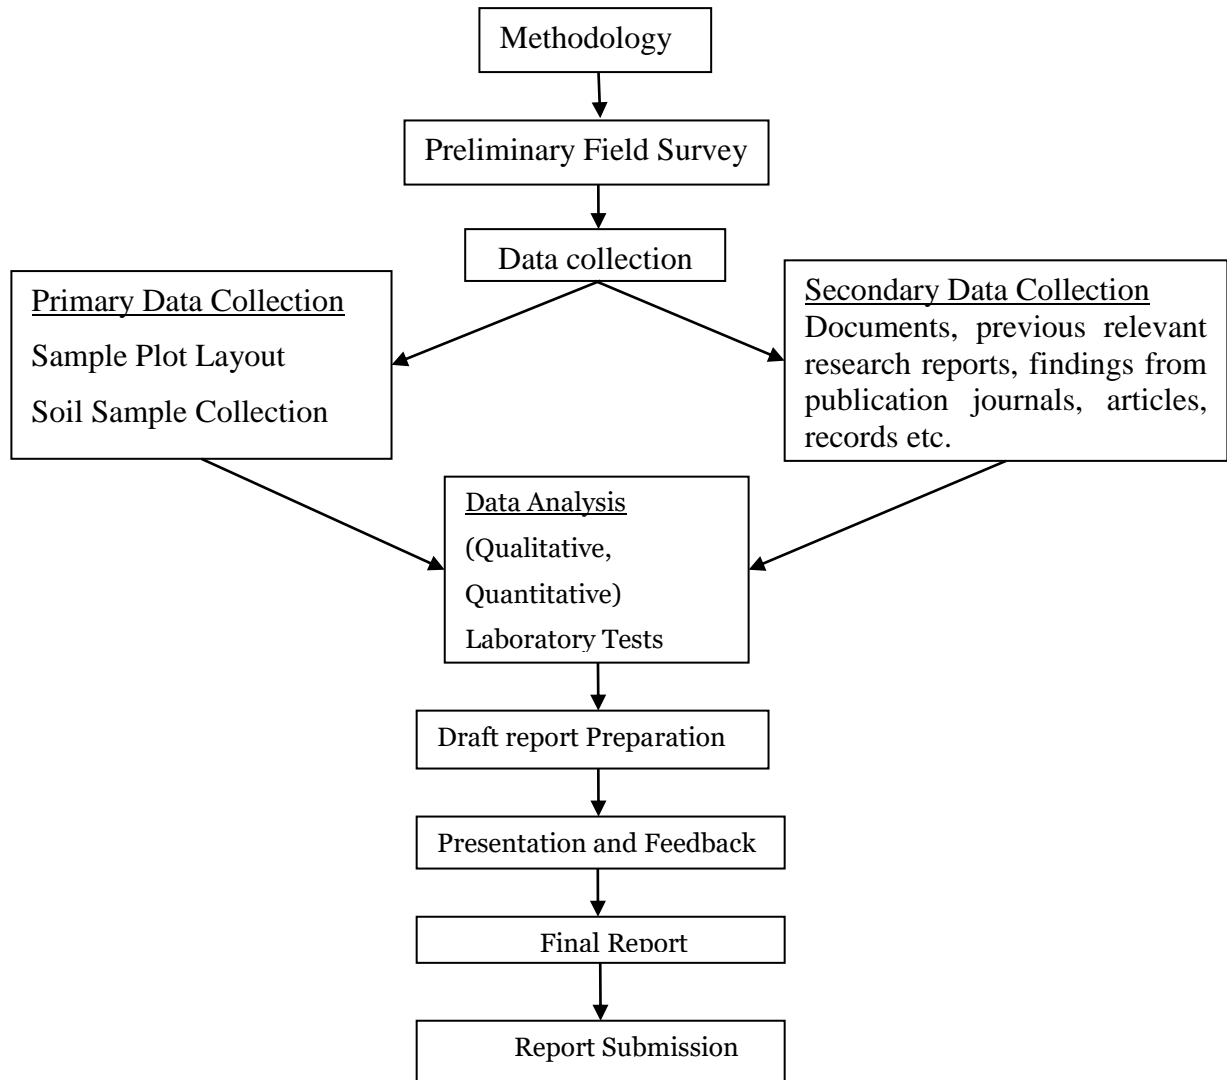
Methodology

Preliminary Field Survey

Data collection

Primary Data Collection
Sample Plot Layout
Soil Sample Collection

Secondary Data Collection
Documents, previous relevant research reports, findings from publication journals, articles, records etc.

Data Analysis
(Qualitative,
Quantitative)
Laboratory Tests

Draft report Preparation

Presentation and Feedback

Final Report

Report Submission